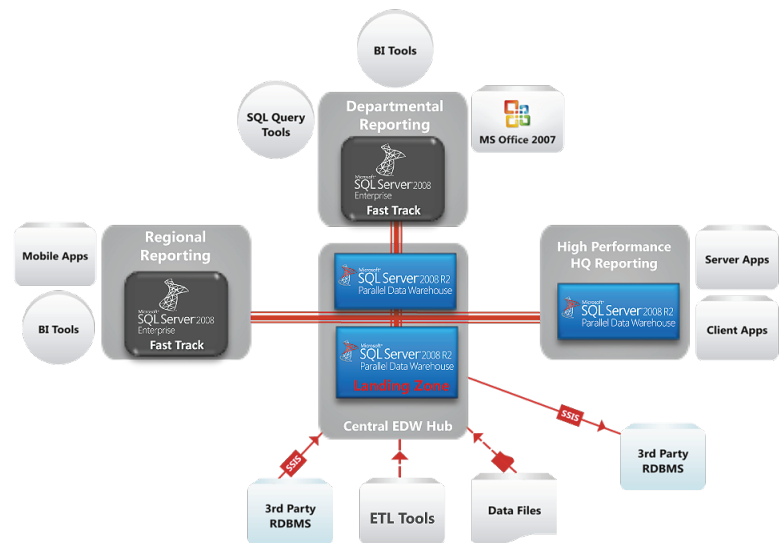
BI Tools

SQL Query Tools

Departmental Reporting

Microsoft SQL Server 2008 Enterprise

Fast Track

MS Office 2007

Mobile Apps

Regional Reporting

Microsoft SQL Server 2008 Enterprise

Fast Track

BI Tools

Microsoft SQL Server 2008 R2 Parallel Data Warehouse

Microsoft SQL Server 2008 R2 Parallel Data Warehouse

Landing Zone

Central EDW Hub

High Performance HQ Reporting

Microsoft SQL Server 2008 R2 Parallel Data Warehouse

Server Apps

Client Apps

SSIS

3rd Party RDBMS

SSIS

3rd Party RDBMS

ETL Tools

Data Files